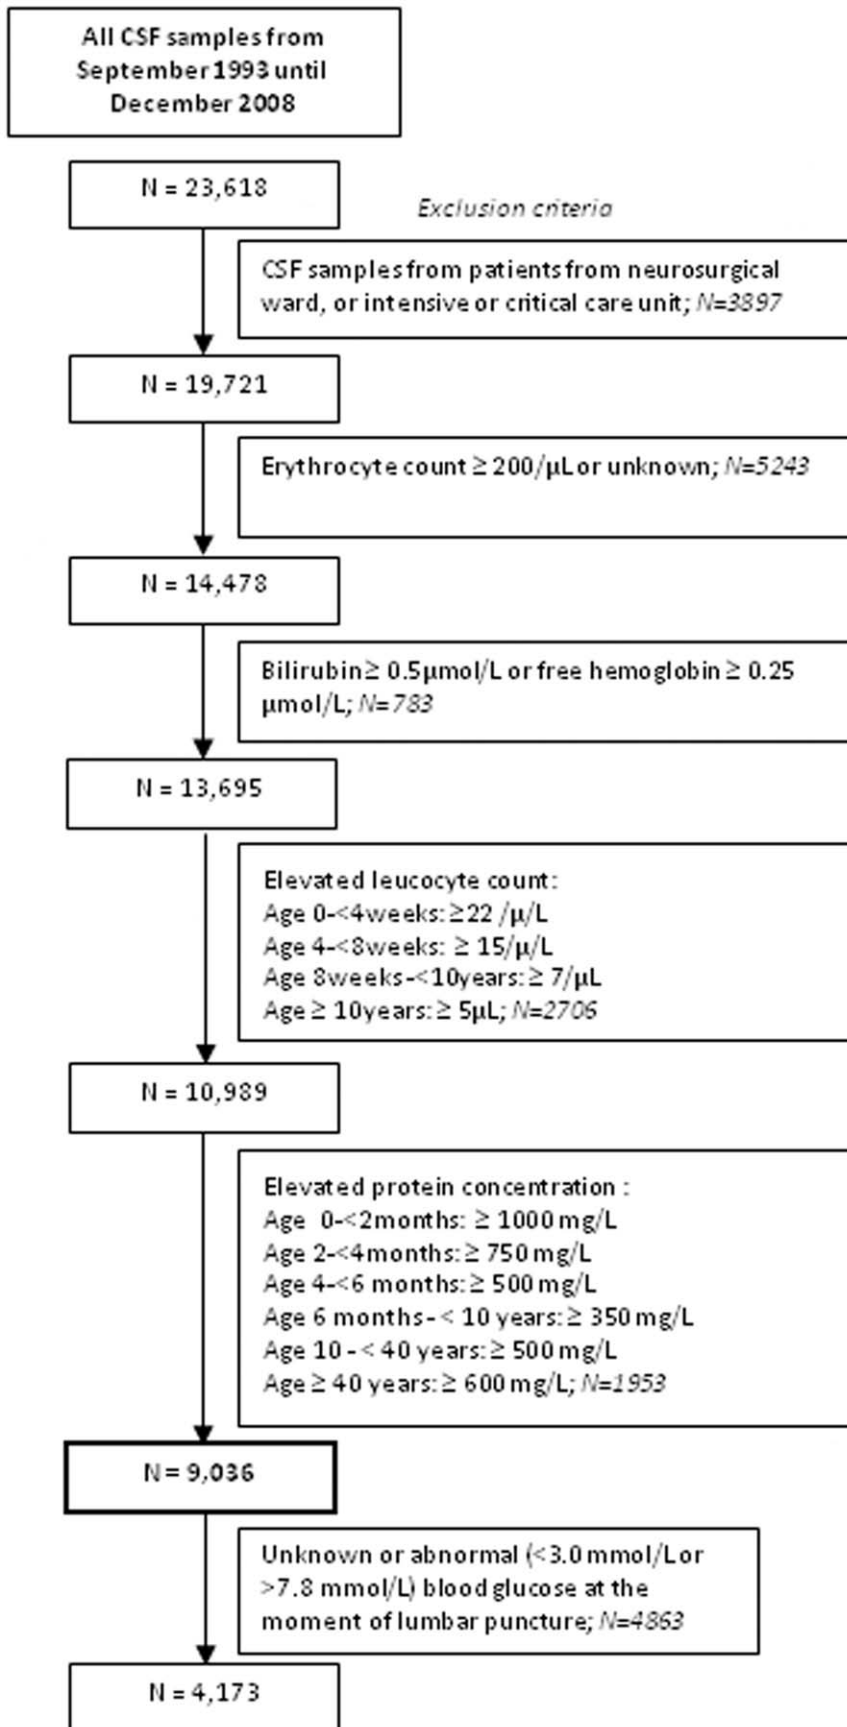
All CSF samples from September 1993 until December 2008

N = 23,618

Exclusion criteria

CSF samples from patients from neurosurgical ward, or intensive or critical care unit; N=3897

N = 19,721

Erythrocyte count ≥ 200/μL or unknown; N=5243

N = 14,478

Bilirubin ≥ 0.5μmol/L or free hemoglobin ≥ 0.25 μmol/L; N=783

N = 13,695

Elevated leucocyte count:
Age 0-<4weeks: ≥22 /μ/L
Age 4-<8weeks: ≥ 15/μ/L
Age 8weeks-<10years: ≥ 7/μL
Age ≥ 10years: ≥ 5μL; N=2706

N = 10,989

Elevated protein concentration :
Age 0-<2months: ≥ 1000 mg/L
Age 2-<4months: ≥ 750 mg/L
Age 4-<6 months: ≥ 500 mg/L
Age 6 months - < 10 years: ≥ 350 mg/L
Age 10 - < 40 years: ≥ 500 mg/L
Age ≥ 40 years: ≥ 600 mg/L; N=1953

N = 9,036

Unknown or abnormal (<3.0 mmol/L or >7.8 mmol/L) blood glucose at the moment of lumbar puncture; N=4863

N = 4,173